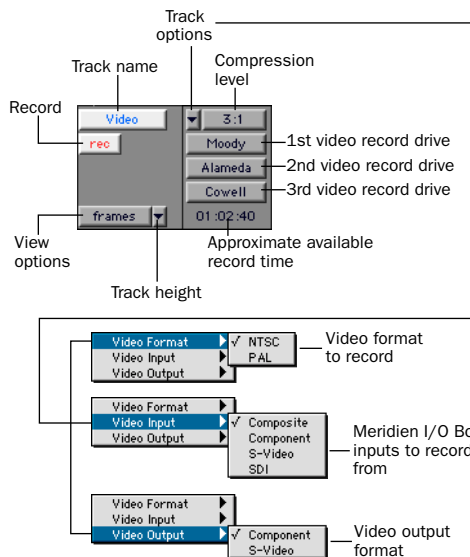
Track options

Compression level

Track name

Record

Video

rec

3:1

Moody

1st video record drive

Alameda

2nd video record drive

Cowell

3rd video record drive

frames

01:02:40

View options

Approximate available record time

Track height

Video Format
Video Input
Video Output

✓ NTSC
PAL

Video format to record

Video Format
Video Input
Video Output

✓ Composite
Component
S-Video
SDI

Meridien I/O Bo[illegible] inputs to record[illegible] from

Video Format
Video Input
Video Output

✓ Component
S-Video

Video output format